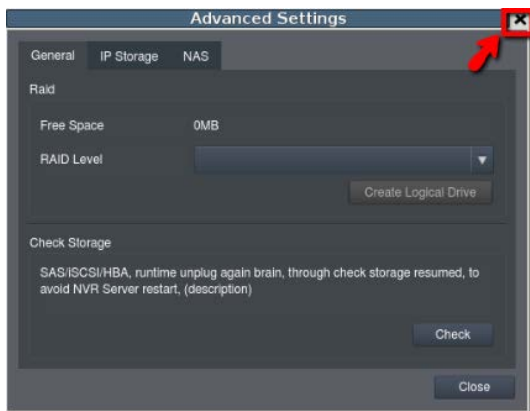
Advanced Settings

General IP Storage NAS

Raid

Free Space 0MB

RAID Level

Create Logical Drive

Check Storage

SAS/ISCSI/HBA, runtime unplug again brain, through check storage resumed, to avoid NVR Server restart, (description)

Check

Close